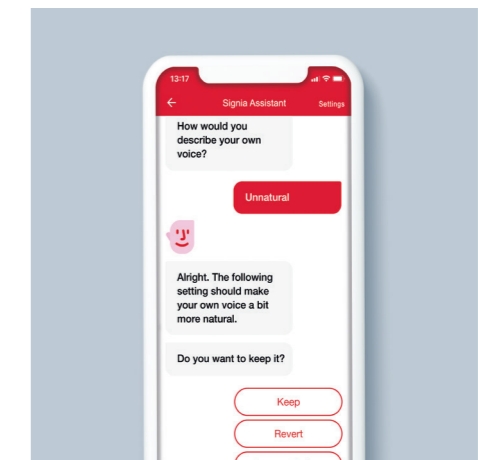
13:17

Signia Assistant

Settings

How would you describe your own voice?

Unnatural

Alright. The following setting should make your own voice a bit more natural.

Do you want to keep it?

Keep

Revert